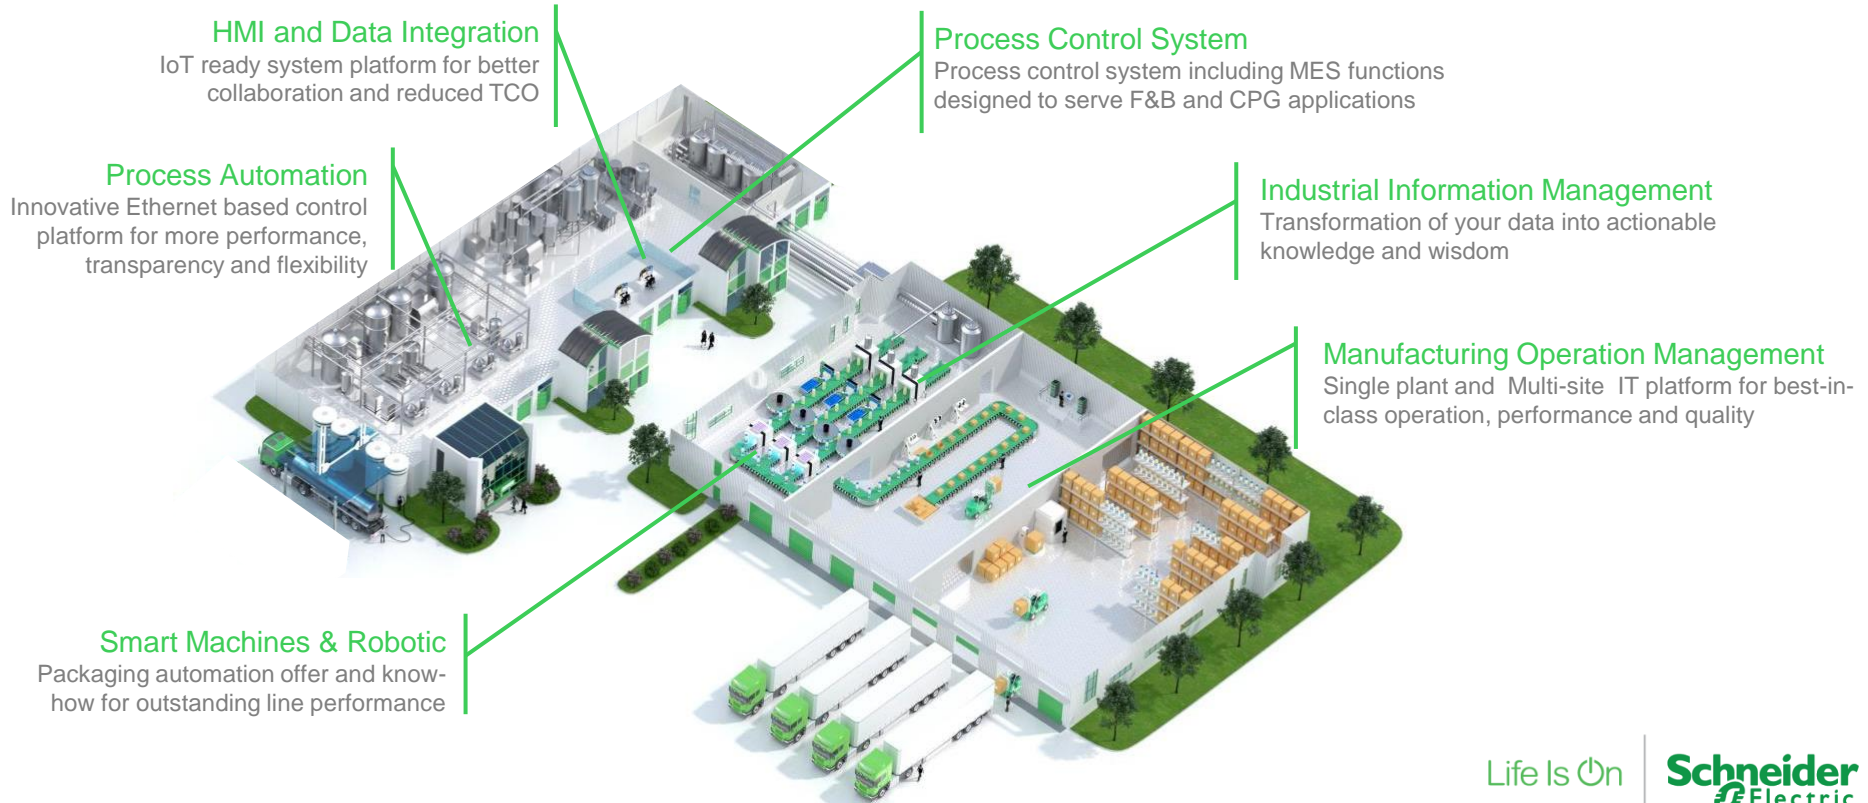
HMI and Data Integration
IoT ready system platform for better collaboration and reduced TCO

Process Control System
Process control system including MES functions designed to serve F&B and CPG applications

Process Automation
Innovative Ethernet based control platform for more performance, transparency and flexibility

Industrial Information Management
Transformation of your data into actionable knowledge and wisdom

Manufacturing Operation Management
Single plant and Multi-site IT platform for best-in-class operation, performance and quality

Smart Machines & Robotic
Packaging automation offer and know-how for outstanding line performance

Life Is On Schneider Electric